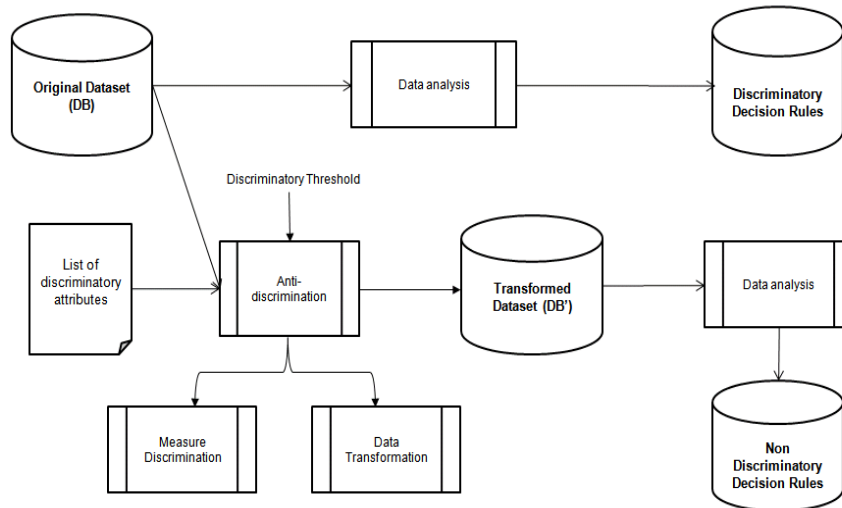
Original Dataset (DB)

Data analysis

Discriminatory Decision Rules

Discriminatory Threshold

List of discriminatory attributes

Anti-discrimination

Transformed Dataset (DB')

Data analysis

Measure Discrimination

Data Transformation

Non Discriminatory Decision Rules